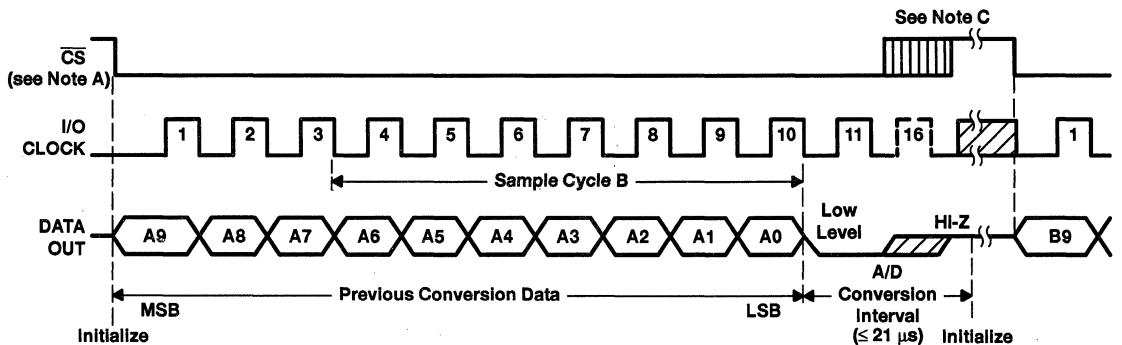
See Note C

$\overline{CS}$ (see Note A)

I/O CLOCK

1 2 3 4 5 6 7 8 9 10 11 16 1

Sample Cycle B

DATA OUT

A9 A8 A7 A6 A5 A4 A3 A2 A1 A0

Low Level

Hi-Z

B9

A/D Conversion Interval ($\leq$ 21 μs)

MSB

Previous Conversion Data

LSB

Initialize

Initialize